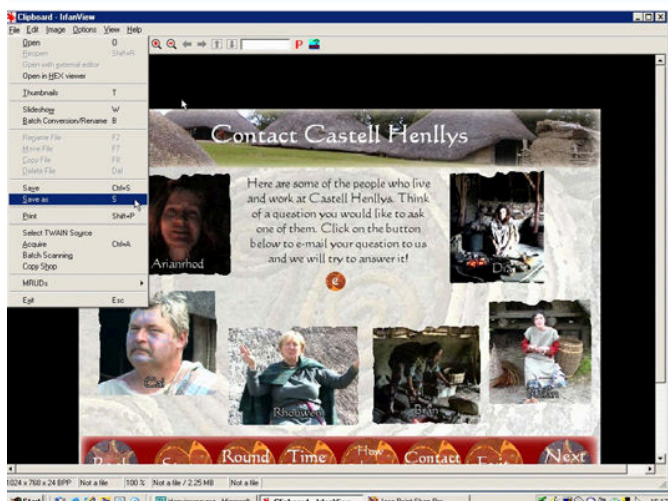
Clipboard - IrfanView

File Edit Image Options View Help

Open O
Reopen Shift+R
Open with external editor
Open in HEX viewer

Thumbnails T

Slideshow W
Batch Conversion/Rename B

Rename File F2
Move File F7
Copy File F8
Delete File Del

Save Ctrl+S
Save as S

Print Shift+P

Select TWAIN Source
Acquire Ctrl+A
Batch Scanning
Copy Shop

MRUDs

Exit Esc

P

Contact Castell Henllys

Here are some of the people who live and work at Castell Henllys. Think of a question you would like to ask one of them. Click on the button below to e-mail your question to us and we will try to answer it!

Arianrhod

Di

Rhobwen

Bran

Round Time How Contact Next

1024 x 768 x 24 BPP Not a file 100 % Not a file / 2.25 MB Not a file

Start